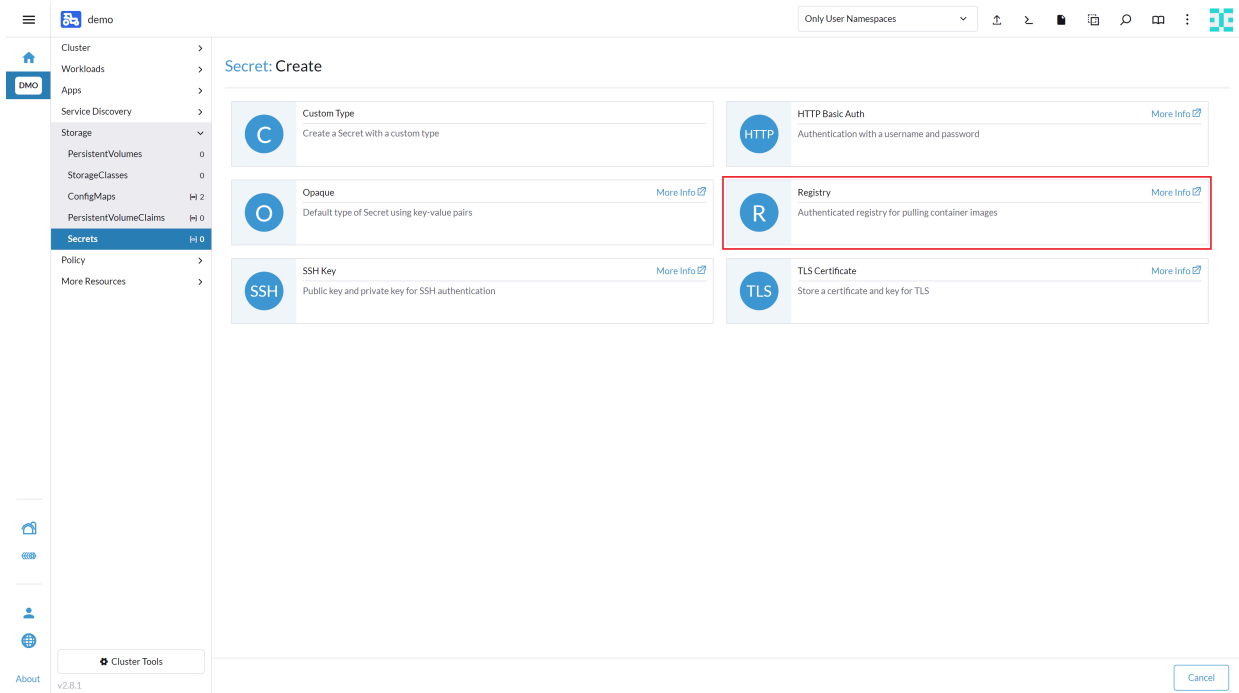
demo

Only User Namespaces

DMO

Cluster
Workloads
Apps
Service Discovery
Storage
PersistentVolumes 0
StorageClasses 0
ConfigMaps 2
PersistentVolumeClaims 0
Secrets 0
Policy
More Resources

Secret: Create

C
Custom Type
Create a Secret with a custom type

HTTP
HTTP Basic Auth
More Info
Authentication with a username and password

O
Opaque
More Info
Default type of Secret using key-value pairs

R
Registry
More Info
Authenticated registry for pulling container images

SSH
SSH Key
More Info
Public key and private key for SSH authentication

TLS
TLS Certificate
More Info
Store a certificate and key for TLS

Cluster Tools

About
v2.8.1

Cancel